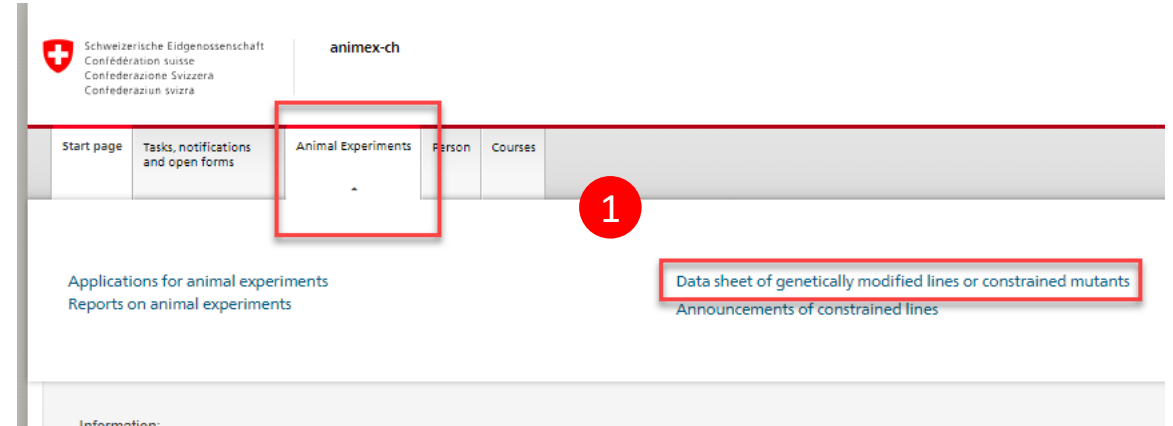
Schweizerische Eidgenossenschaft
Confédération suisse
Confederazione Svizzera
Confederaziun svizra

animex-ch

Start page
Tasks, notifications and open forms
Animal Experiments
Person
Courses

1

Applications for animal experiments
Reports on animal experiments

Data sheet of genetically modified lines or constrained mutants
Announcements of constrained lines

Information: